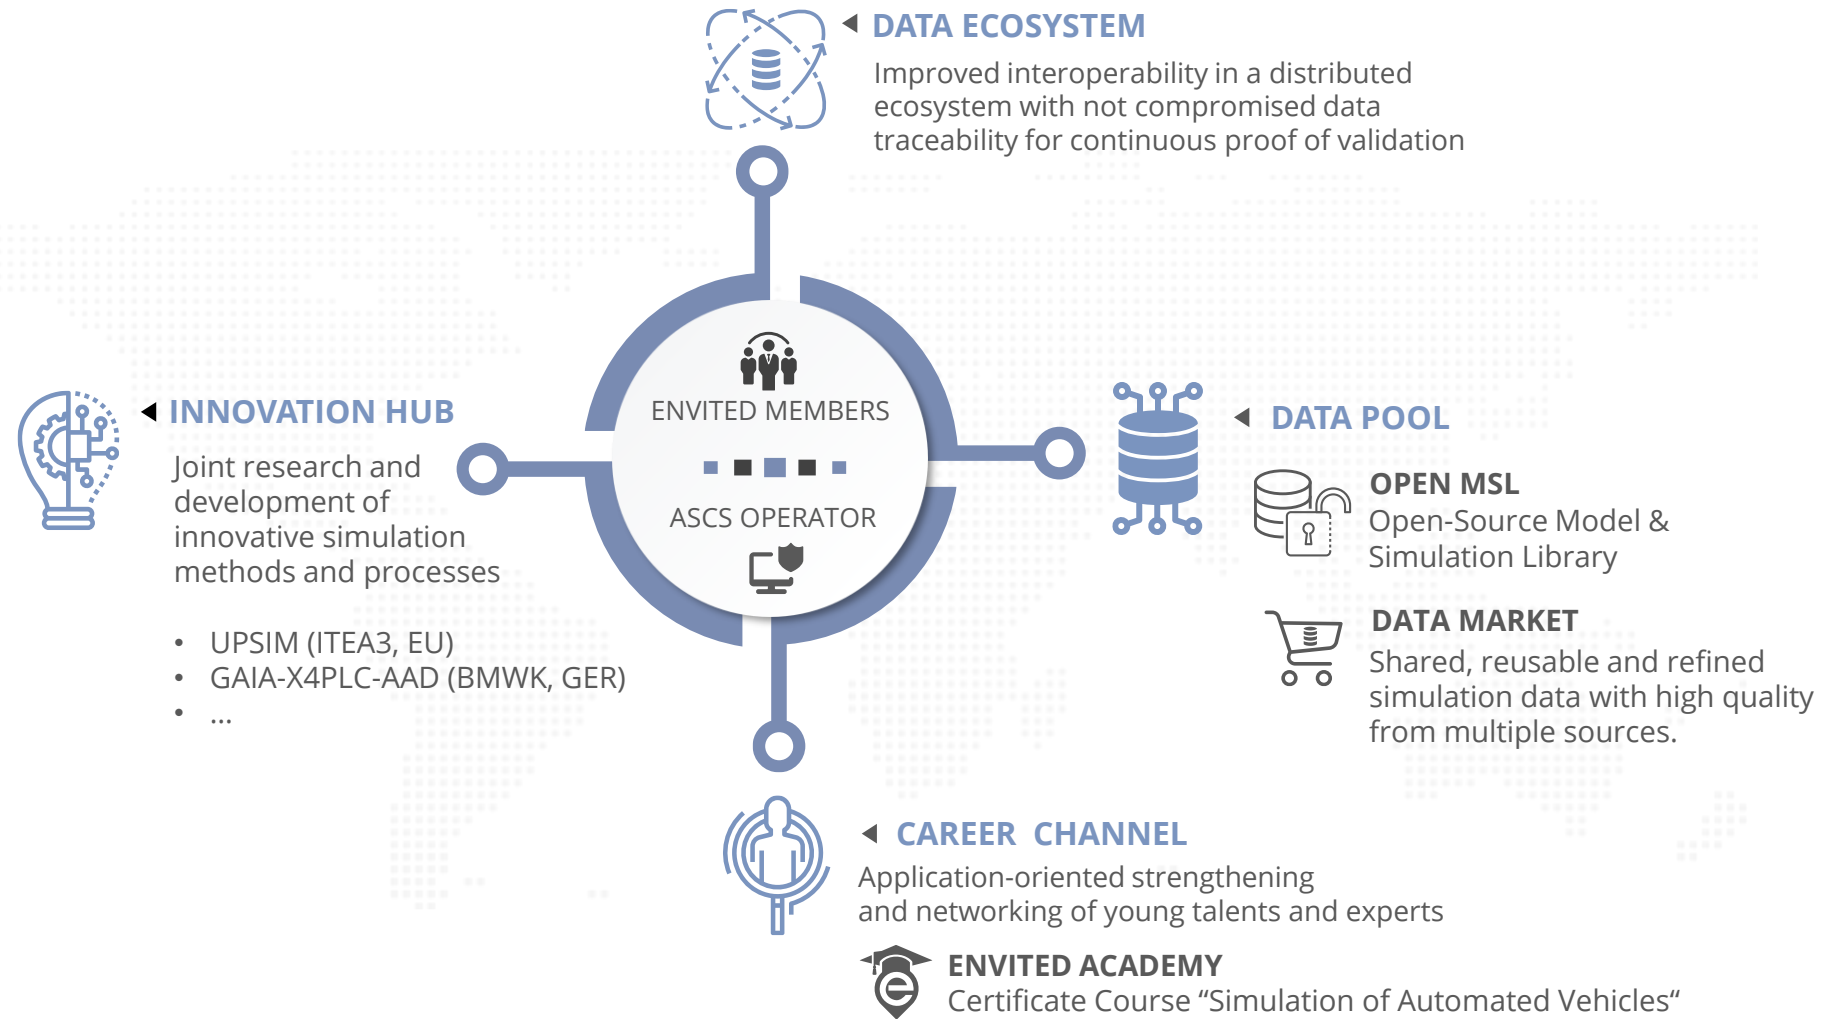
DATA ECOSYSTEM

Improved interoperability in a distributed ecosystem with not compromised data traceability for continuous proof of validation

INNOVATION HUB

Joint research and development of innovative simulation methods and processes

- UPSIM (ITEA3, EU)
- GAIA-X4PLC-AAD (BMWK, GER)
- ...

ENVITED MEMBERS

ASCS OPERATOR

DATA POOL

OPEN MSL

Open-Source Model & Simulation Library

DATA MARKET

Shared, reusable and refined simulation data with high quality from multiple sources.

CAREER CHANNEL

Application-oriented strengthening and networking of young talents and experts

ENVITED ACADEMY

Certificate Course “Simulation of Automated Vehicles”